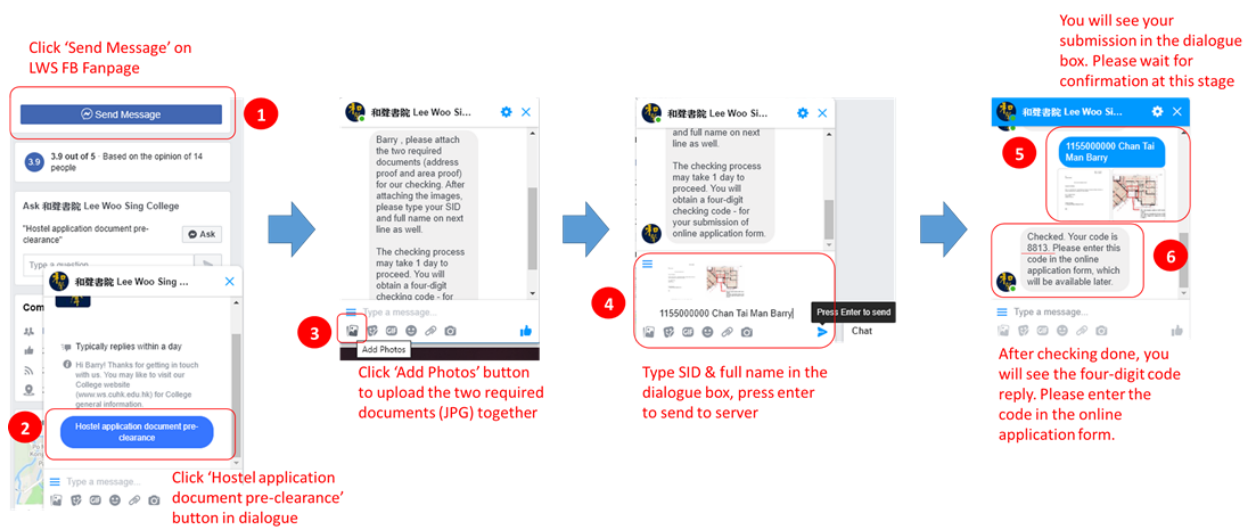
Click 'Send Message' on LWS FB Fanpage

Send Message

1

3.9 3.9 out of 5 · Based on the opinion of 14 people

Ask 和聲書院 Lee Woo Sing College

"Hostel application document pre-clearance"

Ask

Type a question...

Com

和聲書院 Lee Woo Sing ...

Typically replies within a day

Hi Barry! Thanks for getting in touch with us. You may like to visit our College website (www.ws.cuhk.edu.hk) for College general information.

2

Hostel application document pre-clearance

Type a message...

Click 'Hostel application document pre-clearance' button in dialogue

和聲書院 Lee Woo Si...

Barry , please attach the two required documents (address proof and area proof) for our checking. After attaching the images, please type your SID and full name on next line as well.

The checking process may take 1 day to proceed. You will obtain a four-digit checking code - for

Type a message...

3

Add Photos

Click 'Add Photos' button to upload the two required documents (JPG) together

和聲書院 Lee Woo Si...

and full name on next line as well.

The checking process may take 1 day to proceed. You will obtain a four-digit checking code - for your submission of online application form.

4

1155000000 Chan Tai Man Barry

Press Enter to send

Chat

Type SID & full name in the dialogue box, press enter to send to server

You will see your submission in the dialogue box. Please wait for confirmation at this stage

和聲書院 Lee Woo Si...

5

1155000000 Chan Tai Man Barry

Checked. Your code is 8813. Please enter this code in the online application form, which will be available later.

6

Type a message...

After checking done, you will see the four-digit code reply. Please enter the code in the online application form.